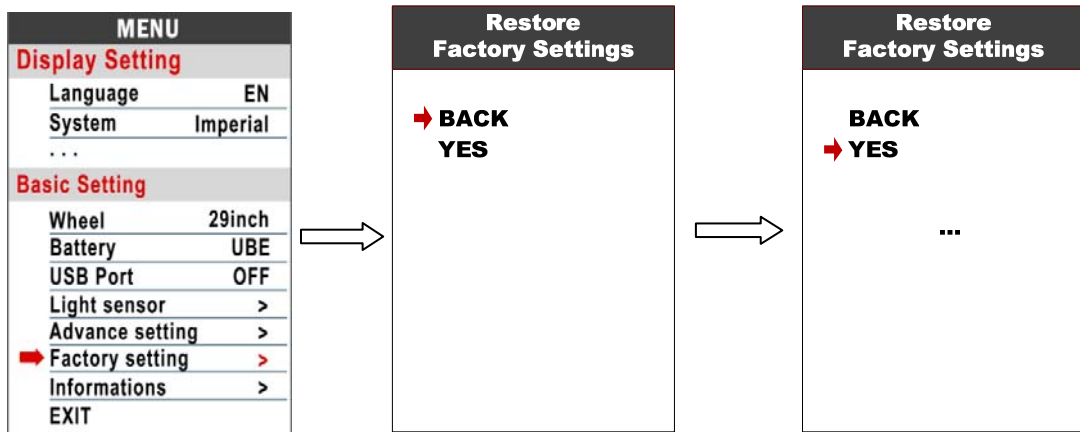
MENU
Display Setting
Language EN
System Imperial
...
Basic Setting
Wheel 29inch
Battery UBE
USB Port OFF
Light sensor >
Advance setting >
Factory setting >
Informations >
EXIT

Restore Factory Settings
BACK
YES

Restore Factory Settings
BACK
YES
...